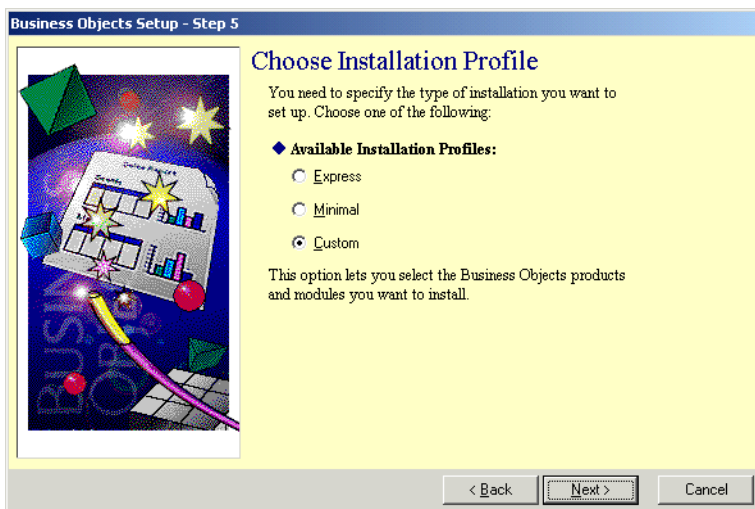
Business Objects Setup - Step 5

Choose Installation Profile

You need to specify the type of installation you want to set up. Choose one of the following:

Available Installation Profiles:

Express

Minimal

Custom

This option lets you select the Business Objects products and modules you want to install.

< Back

Next >

Cancel